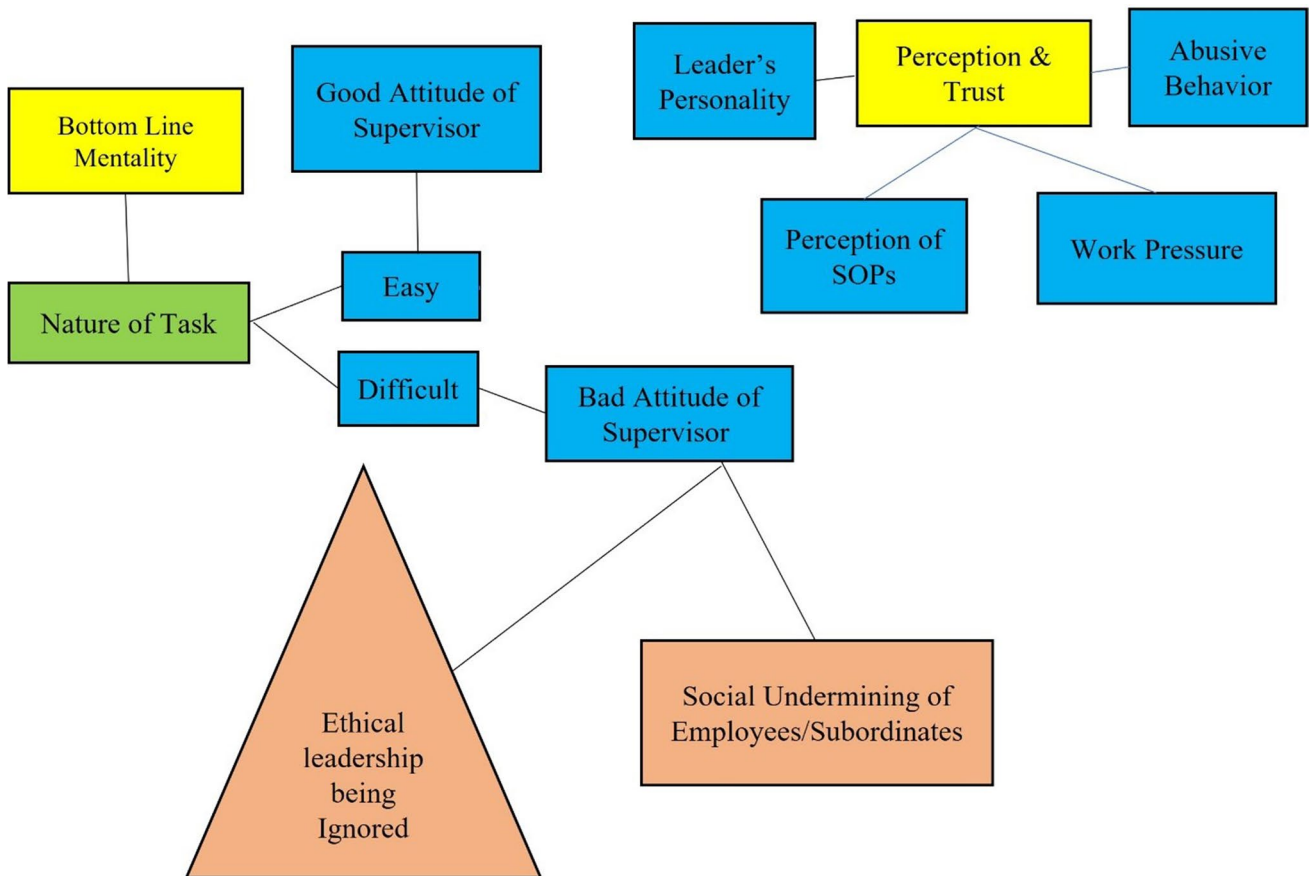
Bottom Line Mentality

Good Attitude of Supervisor

Leader's Personality

Perception & Trust

Abusive Behavior

Perception of SOPs

Work Pressure

Nature of Task

Easy

Difficult

Bad Attitude of Supervisor

Ethical leadership being Ignored

Social Undermining of Employees/Subordinates